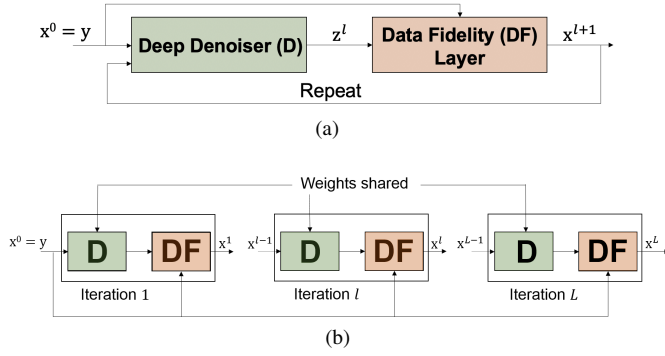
$x^0 = y$

Deep Denoiser (D)

$z^l$

Data Fidelity (DF) Layer

$x^{l+1}$

Repeat

(a)

Weights shared

$x^0 = y$

D

DF

$x^1$

Iteration 1

$x^{l-1}$

D

DF

$x^l$

Iteration $l$

$x^{L-1}$

D

DF

$x^L$

Iteration $L$

(b)